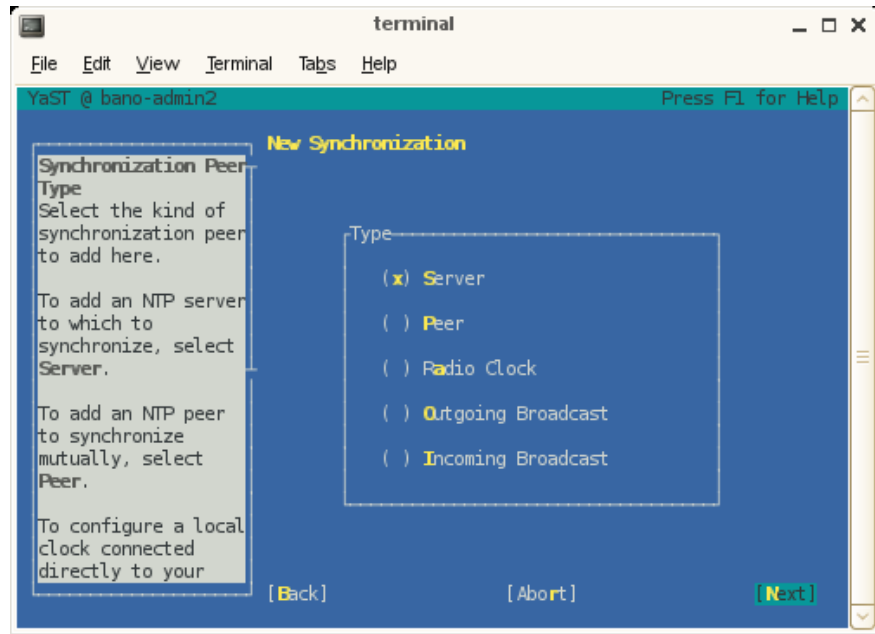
terminal

File Edit View Terminal Tabs Help

YaST @ bano-admin2 Press F1 for Help

Synchronization Peer Type
Select the kind of synchronization peer to add here.

To add an NTP server to which to synchronize, select Server.

To add an NTP peer to synchronize mutually, select Peer.

To configure a local clock connected directly to your

New Synchronization

Type

(x) Server

( ) Peer

( ) Radio Clock

( ) Outgoing Broadcast

( ) Incoming Broadcast

[Back] [Abort] [Next]